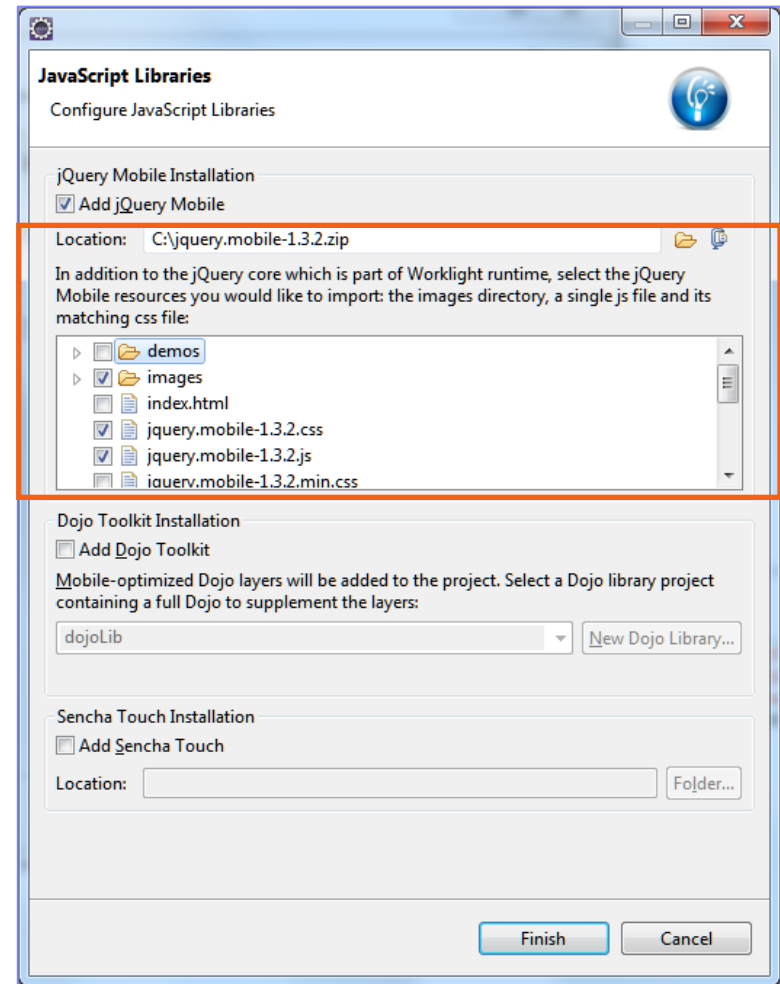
JavaScript Libraries

Configure JavaScript Libraries

jQuery Mobile Installation

Add jQuery Mobile

Location: C:\jquery.mobile-1.3.2.zip

In addition to the jQuery core which is part of Worklight runtime, select the jQuery Mobile resources you would like to import: the images directory, a single js file and its matching css file:

demos
images
index.html
jquery.mobile-1.3.2.css
jquery.mobile-1.3.2.js
jquery.mobile-1.3.2.min.css

Dojo Toolkit Installation

Add Dojo Toolkit

Mobile-optimized Dojo layers will be added to the project. Select a Dojo library project containing a full Dojo to supplement the layers:

dojoLib

New Dojo Library...

Sencha Touch Installation

Add Sencha Touch

Location:

Folder...

Finish

Cancel